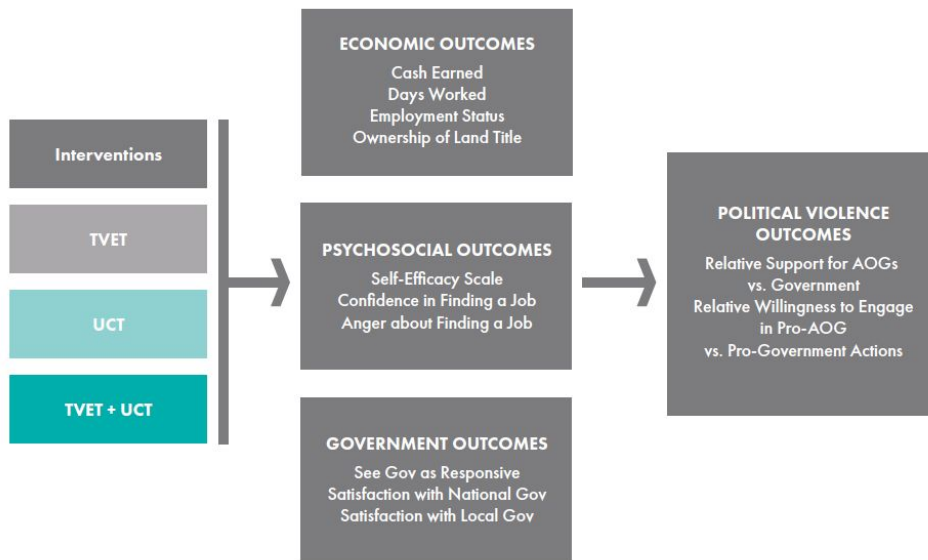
Interventions

TVET

UCT

TVET + UCT

ECONOMIC OUTCOMES
Cash Earned
Days Worked
Employment Status
Ownership of Land Title

PSYCHOSOCIAL OUTCOMES
Self-Efficacy Scale
Confidence in Finding a Job
Anger about Finding a Job

GOVERNMENT OUTCOMES
See Gov as Responsive
Satisfaction with National Gov
Satisfaction with Local Gov

POLITICAL VIOLENCE OUTCOMES
Relative Support for AOGs vs. Government
Relative Willingness to Engage in Pro-AOG vs. Pro-Government Actions